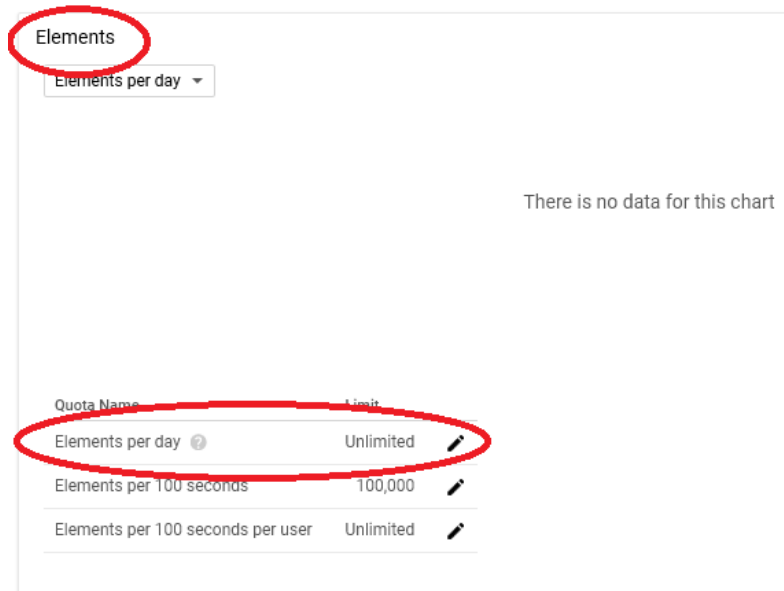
Elements

Elements per day

There is no data for this chart

| Quota Name | Limit |
|---|---|
| Elements per day | Unlimited |
| Elements per 100 seconds | 100,000 |
| Elements per 100 seconds per user | Unlimited |